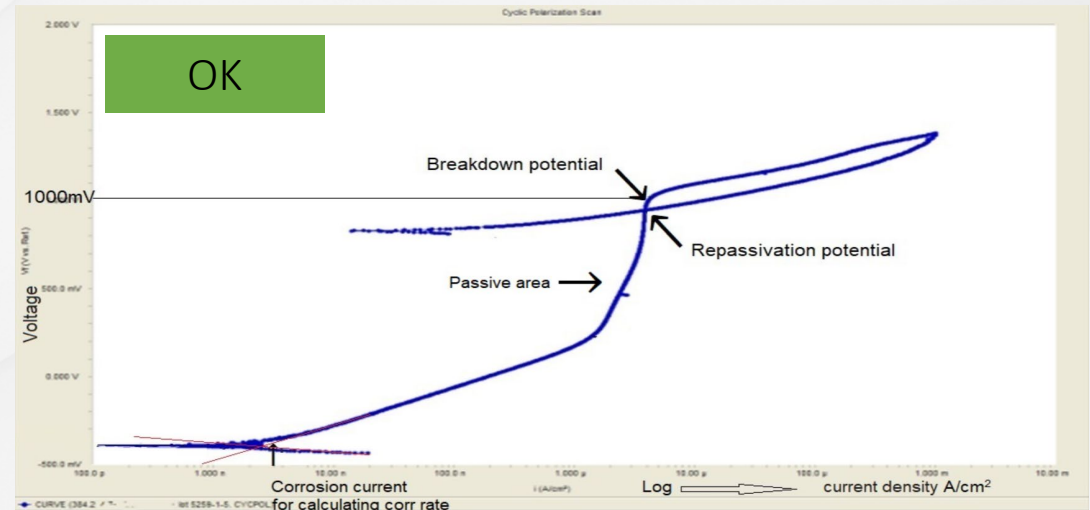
Cyclic Polarization Scan

OK

2.000 V

1.500 V

1000mV

Vf (V vs. Ref.)

Voltage

500.0 mV

0.000 V

-500.0 mV

Breakdown potential

Repassivation potential

Passive area

100.0 p

1.000 n

10.00 n

100.0 n

1.000 µ

10.00 µ

100.0 µ

1.000 m

10.00 m

I (A/cm²)

Corrosion current for calculating corr rate

Log

current density A/cm$^2$

CURVE (384.2 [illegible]

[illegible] 5259-1-5. CYCPOL